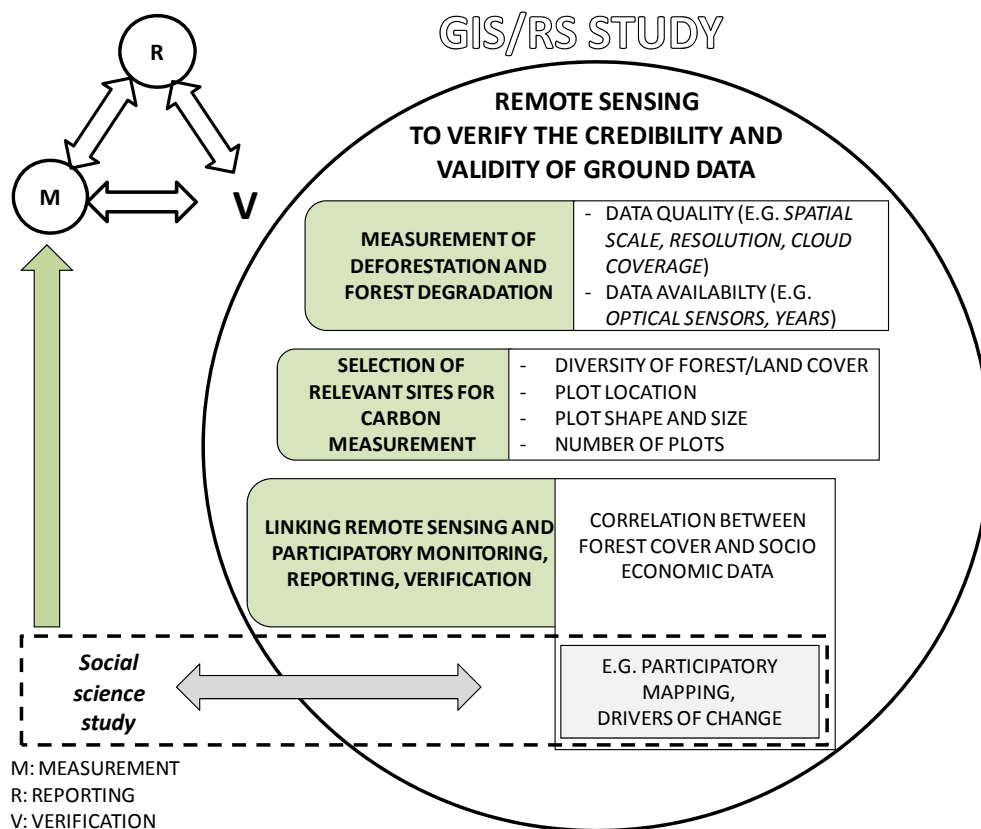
R

M

V

GIS/RS STUDY

REMOTE SENSING TO VERIFY THE CREDIBILITY AND VALIDITY OF GROUND DATA

MEASUREMENT OF DEFORESTATION AND FOREST DEGRADATION

- DATA QUALITY (E.G. *SPATIAL SCALE, RESOLUTION, CLOUD COVERAGE*)
- DATA AVAILABILTY (E.G. *OPTICAL SENSORS, YEARS*)

SELECTION OF RELEVANT SITES FOR CARBON MEASUREMENT

- DIVERSITY OF FOREST/LAND COVER
- PLOT LOCATION
- PLOT SHAPE AND SIZE
- NUMBER OF PLOTS

LINKING REMOTE SENSING AND PARTICIPATORY MONITORING, REPORTING, VERIFICATION

CORRELATION BETWEEN FOREST COVER AND SOCIO ECONOMIC DATA

*Social science study*

E.G. PARTICIPATORY MAPPING, DRIVERS OF CHANGE

M: MEASUREMENT
R: REPORTING
V: VERIFICATION